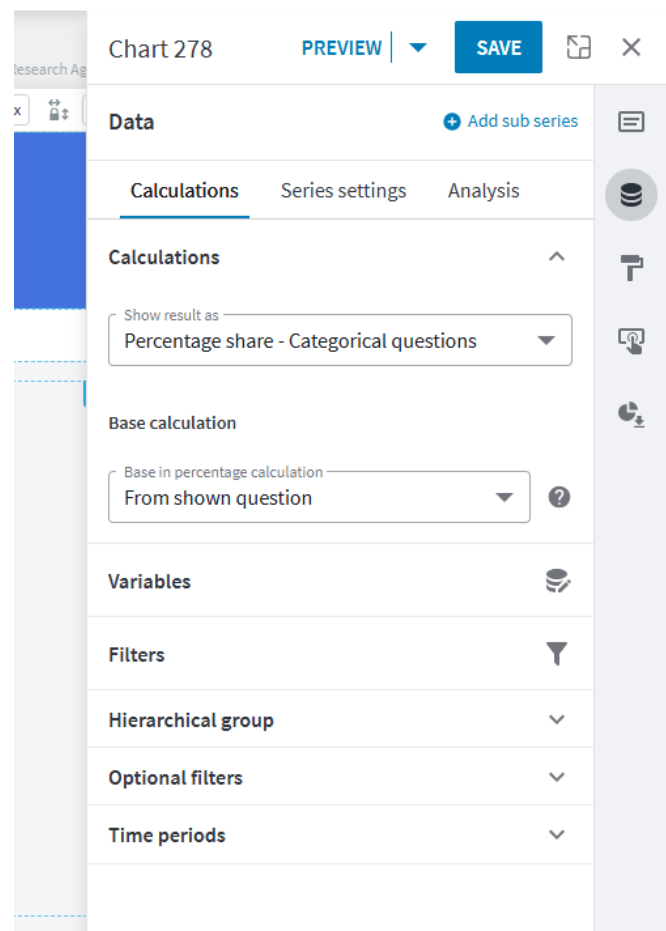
Research Ag

x

Chart 278

PREVIEW

SAVE

Data

Add sub series

Calculations

Series settings

Analysis

Calculations

Show result as

Percentage share - Categorical questions

Base calculation

Base in percentage calculation

From shown question

Variables

Filters

Hierarchical group

Optional filters

Time periods